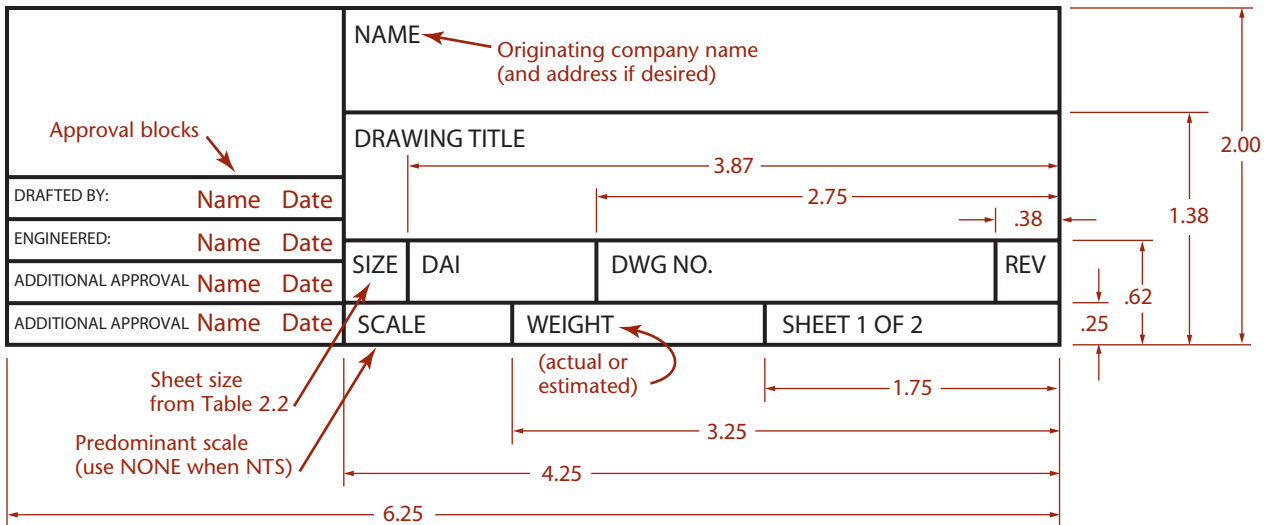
NAME

Originating company name (and address if desired)

Approval blocks

DRAWING TITLE

3.87

2.75

.38

2.00

1.38

DRAFTED BY: Name Date

ENGINEERED: Name Date

ADDITIONAL APPROVAL Name Date

ADDITIONAL APPROVAL Name Date

| SIZE | DAI | DWG NO. | REV |
|---|---|---|---|

| SCALE | WEIGHT | SHEET 1 OF 2 |
|---|---|---|

.62

.25

(actual or estimated)

Sheet size from Table 2.2

1.75

Predominant scale (use NONE when NTS)

3.25

4.25

6.25